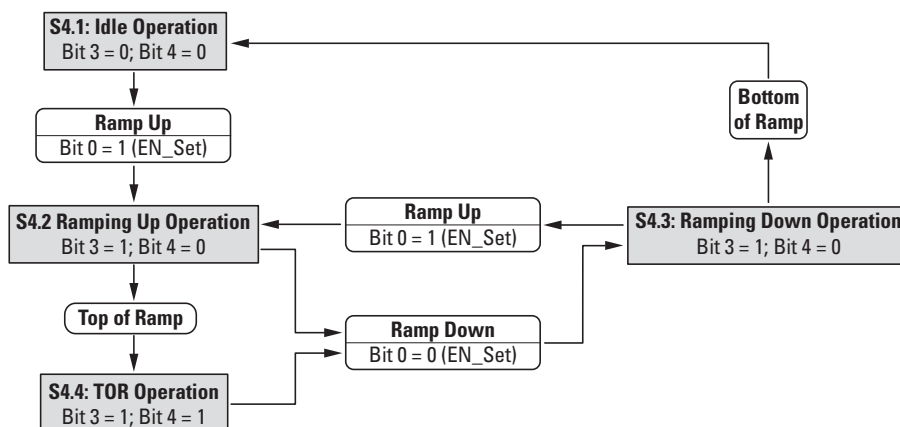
S4.1: Idle Operation
Bit 3 = 0; Bit 4 = 0

Ramp Up
Bit 0 = 1 (EN_Set)

S4.2 Ramping Up Operation
Bit 3 = 1; Bit 4 = 0

Top of Ramp

S4.4: TOR Operation
Bit 3 = 1; Bit 4 = 1

Ramp Up
Bit 0 = 1 (EN_Set)

Ramp Down
Bit 0 = 0 (EN_Set)

Bottom of Ramp

S4.3: Ramping Down Operation
Bit 3 = 1; Bit 4 = 0